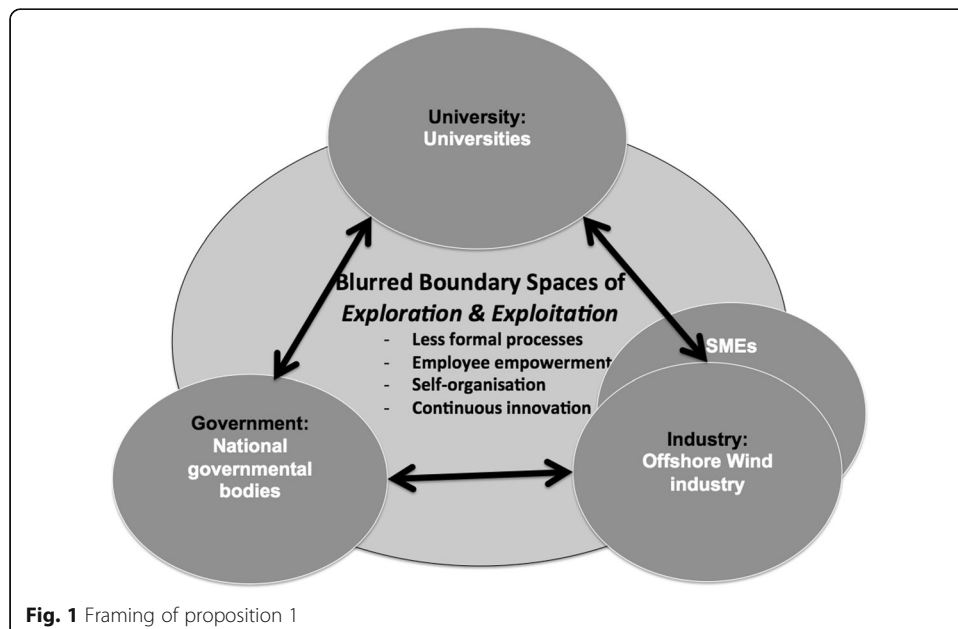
University:
Universities

Blurred Boundary Spaces of
*Exploration & Exploitation*
- Less formal processes
- Employee empowerment
- Self-organisation
- Continuous innovation

SMEs

Government:
National governmental bodies

Industry:
Offshore Wind industry

**Fig. 1** Framing of proposition 1